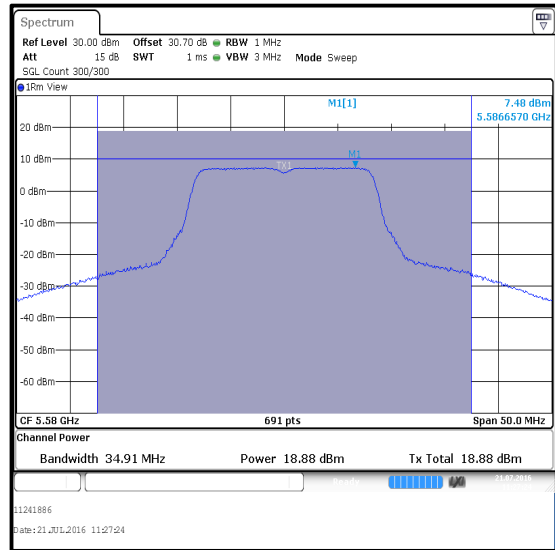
Spectrum

Ref Level 30.00 dBm Offset 30.70 dB RBW 1 MHz
Att 15 dB SWT 1 ms VBW 3 MHz Mode Sweep
SGL Count 300/300

1Rm View

M1[1] 7.48 dBm
5.5866570 GHz

20 dBm
10 dBm
0 dBm
-10 dBm
-20 dBm
-30 dBm
-40 dBm
-50 dBm
-60 dBm

TX1
M1

CF 5.58 GHz 691 pts Span 50.0 MHz

Channel Power

Bandwidth 34.91 MHz Power 18.88 dBm Tx Total 18.88 dBm

Ready 21.07.2016

11241886

Date: 21.JUL.2016 11:27:24